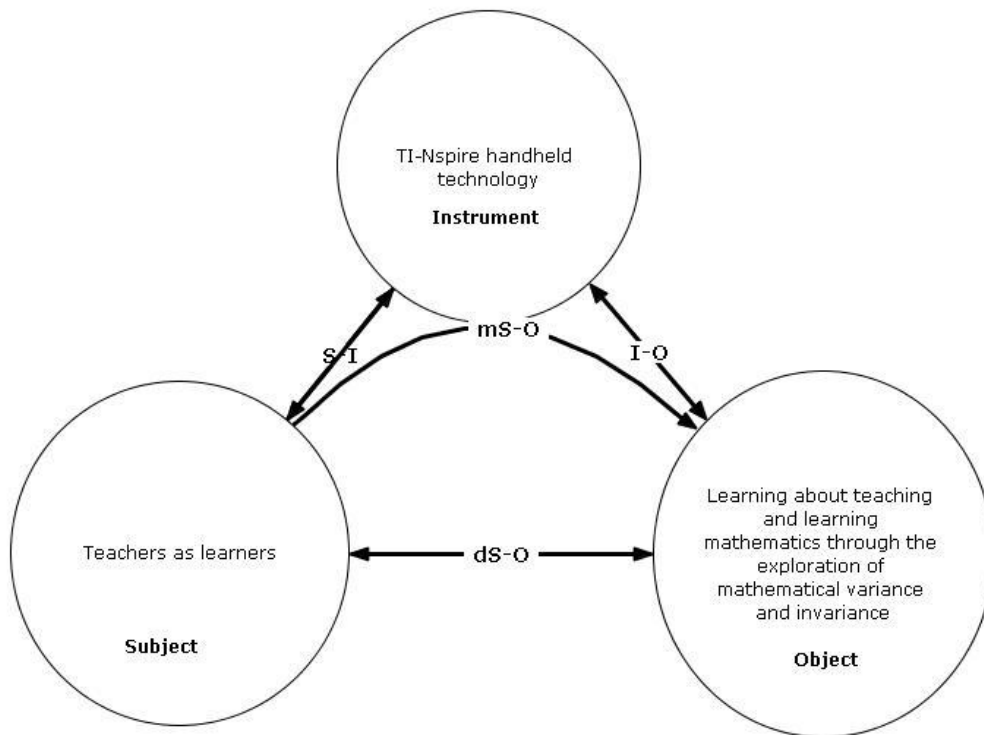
TI-Nspire handheld technology

Instrument

S-I

mS-O

I-O

Teachers as learners

Subject

dS-O

Learning about teaching and learning mathematics through the exploration of mathematical variance and invariance

Object